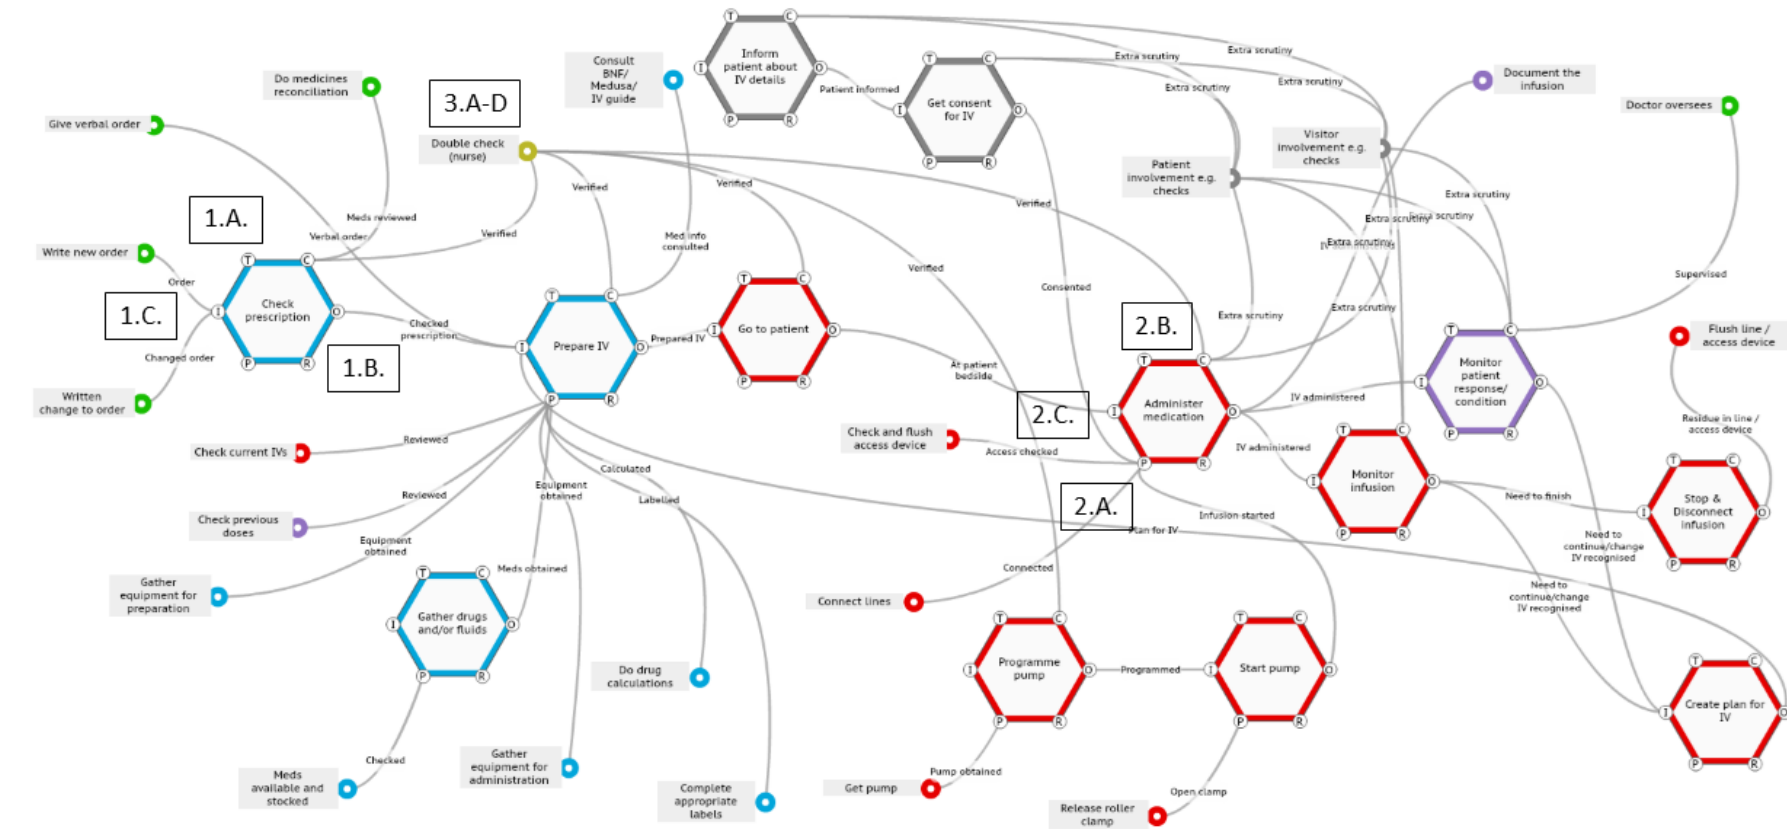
Inform patient about IV details

Get consent for IV

Consult BNF/ Medusa/ IV guide

Document the infusion

Doctor oversees

Do medicines reconciliation

3.A-D

Give verbal order

Double check (nurse)

Visitor involvement e.g. checks

Patient involvement e.g. checks

Patient informed

Extra scrutiny

Extra scrutiny

Extra scrutiny

Extra scrutiny

Extra scrutiny

Extra scrutiny

Extra scrutiny

Extra scrutiny

Extra scrutiny

Extra scrutiny

1.A.

Meds reviewed

Verbal order

Verified

Verified

Verified

Verified

Verified

Med info consulted

Write new order

Order

Check prescription

1.C.

Checked prescription

Prepare IV

Prepared IV

Go to patient

Consented

Supervised

Changed order

1.B.

2.B.

Flush line / access device

Written change to order

At patient bedside

Administer medication

IV administered

Monitor patient response/ condition

Check current IVs

Reviewed

Check and flush access device

2.C.

Access checked

IV administered

Residue in line / access device

Monitor infusion

Check previous doses

Reviewed

Equipment obtained

Calculated

Labelled

2.A.

Infusion started

Need to finish

Stop & Disconnect infusion

Plan for IV

Need to continue/change IV recognised

Need to continue/change IV recognised

Gather equipment for preparation

Equipment obtained

Meds obtained

Gather drugs and/or fluids

Connected

Connect lines

Do drug calculations

Programme pump

Programmed

Start pump

Create plan for IV

Checked

Meds available and stocked

Gather equipment for administration

Complete appropriate labels

Get pump

Pump obtained

Open clamp

Release roller clamp